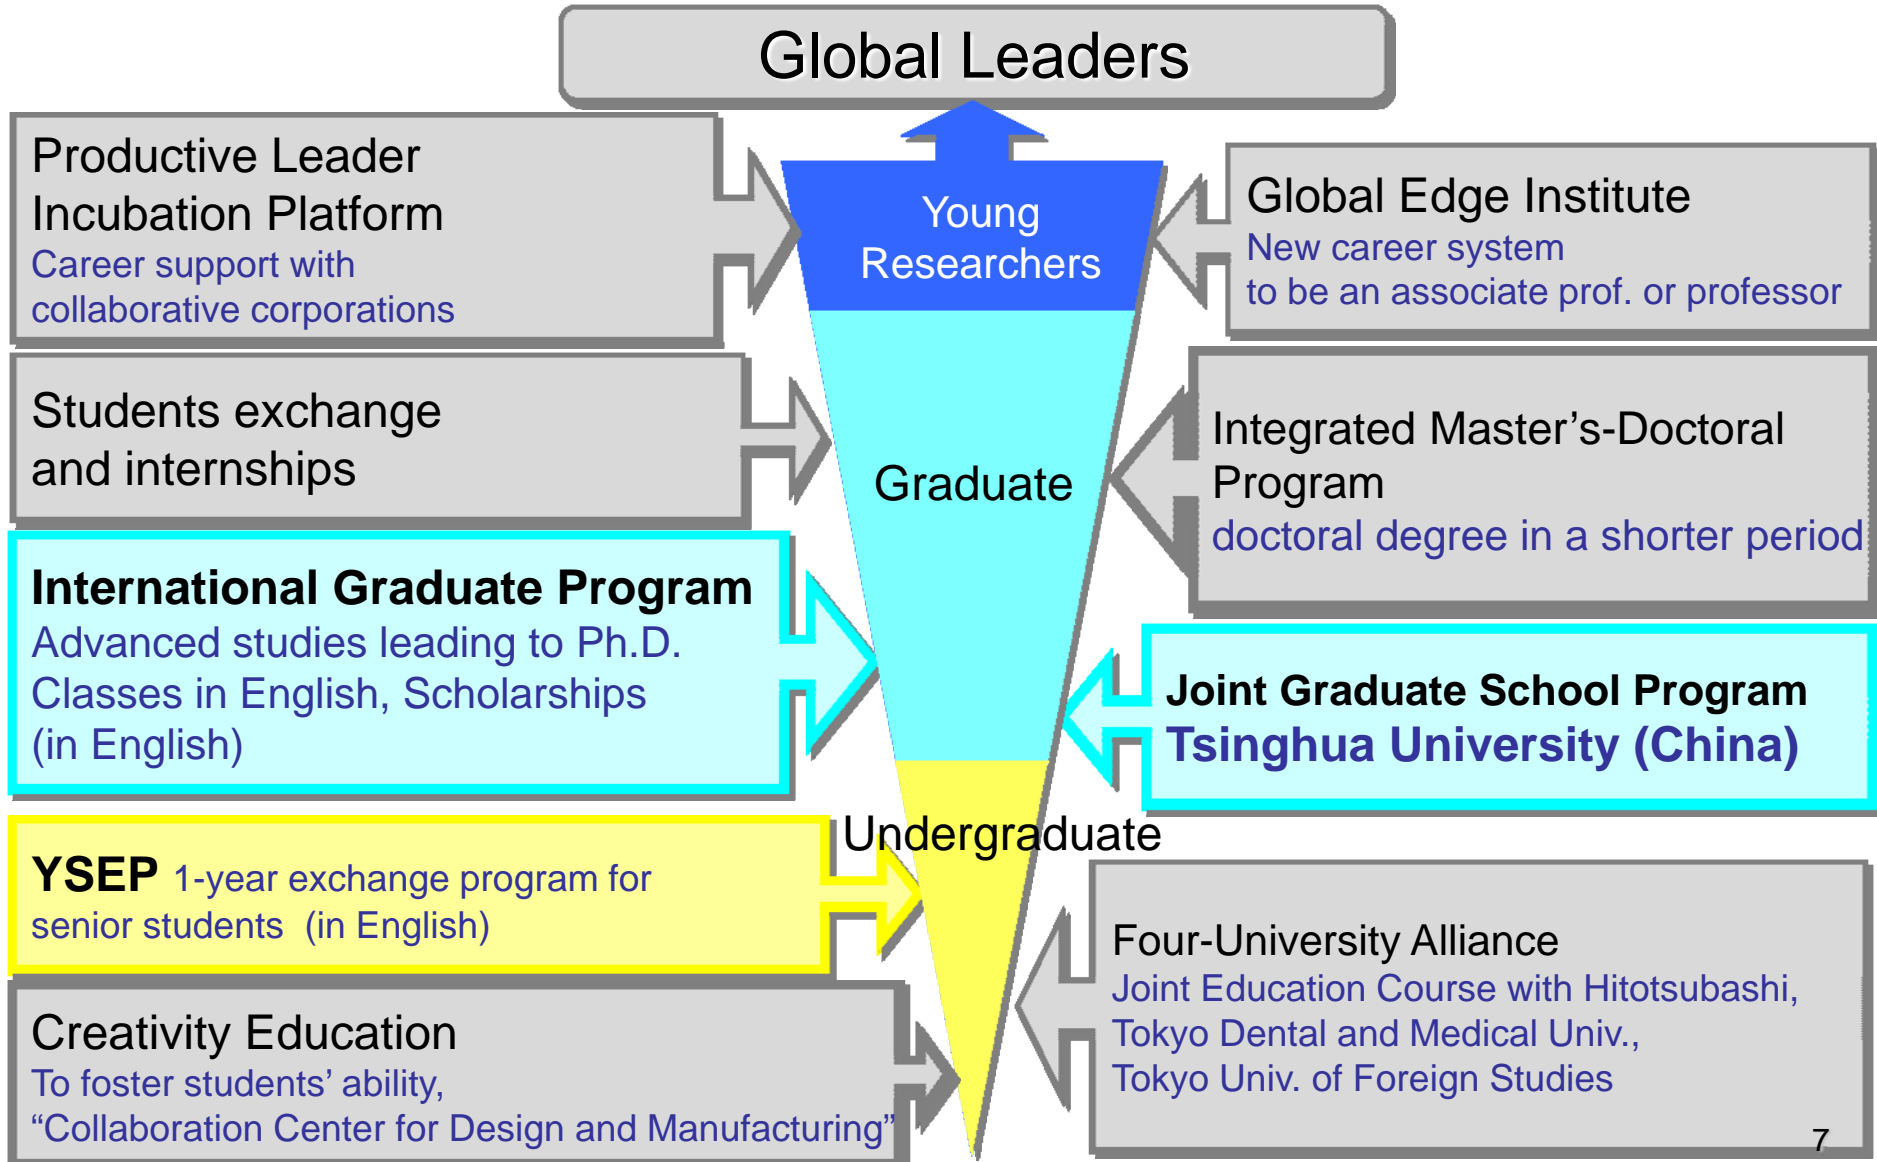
Global Leaders

Productive Leader Incubation Platform
Career support with collaborative corporations

Young Researchers

Global Edge Institute
New career system to be an associate prof. or professor

Students exchange and internships

Graduate

Integrated Master’s-Doctoral Program
doctoral degree in a shorter period

International Graduate Program
Advanced studies leading to Ph.D.
Classes in English, Scholarships (in English)

Joint Graduate School Program
Tsinghua University (China)

Undergraduate

YSEP 1-year exchange program for senior students (in English)

Four-University Alliance
Joint Education Course with Hitotsubashi, Tokyo Dental and Medical Univ., Tokyo Univ. of Foreign Studies

Creativity Education
To foster students’ ability,
“Collaboration Center for Design and Manufacturing”

7